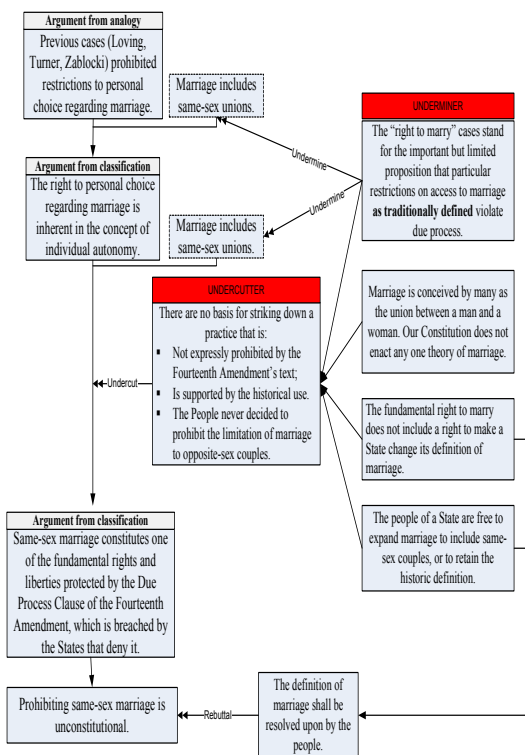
Argument from analogy
Previous cases (Loving, Turner, Zablocki) prohibited restrictions to personal choice regarding marriage.

Marriage includes same-sex unions.

UNDERMINER
The "right to marry" cases stand for the important but limited proposition that particular restrictions on access to marriage **as traditionally defined** violate due process.

Undermine

Undermine

Argument from classification
The right to personal choice regarding marriage is inherent in the concept of individual autonomy.

Marriage includes same-sex unions.

UNDERCUTTER
There are no basis for striking down a practice that is:
- Not expressly prohibited by the Fourteenth Amendment's text;
- Is supported by the historical use.
- The People never decided to prohibit the limitation of marriage to opposite-sex couples.

Undercut

Marriage is conceived by many as the union between a man and a woman. Our Constitution does not enact any one theory of marriage.

The fundamental right to marry does not include a right to make a State change its definition of marriage.

The people of a State are free to expand marriage to include same-sex couples, or to retain the historic definition.

Argument from classification
Same-sex marriage constitutes one of the fundamental rights and liberties protected by the Due Process Clause of the Fourteenth Amendment, which is breached by the States that deny it.

Prohibiting same-sex marriage is unconstitutional.

Rebuttal

The definition of marriage shall be resolved upon by the people.